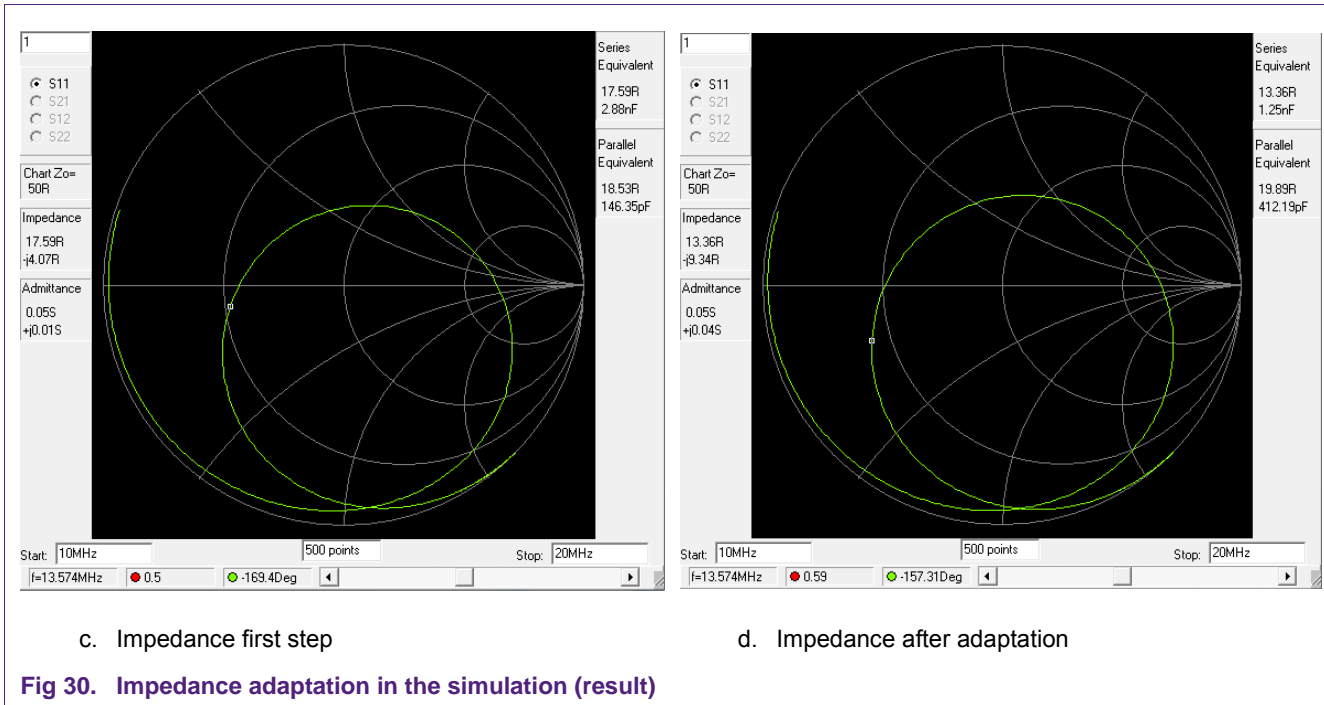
1

S11
S21
S12
S22

Chart Zo=
50R

Impedance
17.59R
-j4.07R

Admittance
0.05S
+j0.01S

Series Equivalent
17.59R
2.88nF

Parallel Equivalent
18.53R
146.35pF

Start: 10MHz
500 points
Stop: 20MHz
f=13.574MHz
0.5
-169.4Deg

1

S11
S21
S12
S22

Chart Zo=
50R

Impedance
13.36R
-j9.34R

Admittance
0.05S
+j0.04S

Series Equivalent
13.36R
1.25nF

Parallel Equivalent
19.89R
412.19pF

Start: 10MHz
500 points
Stop: 20MHz
f=13.574MHz
0.59
-157.31Deg

c. Impedance first step

d. Impedance after adaptation

Fig 30. Impedance adaptation in the simulation (result)